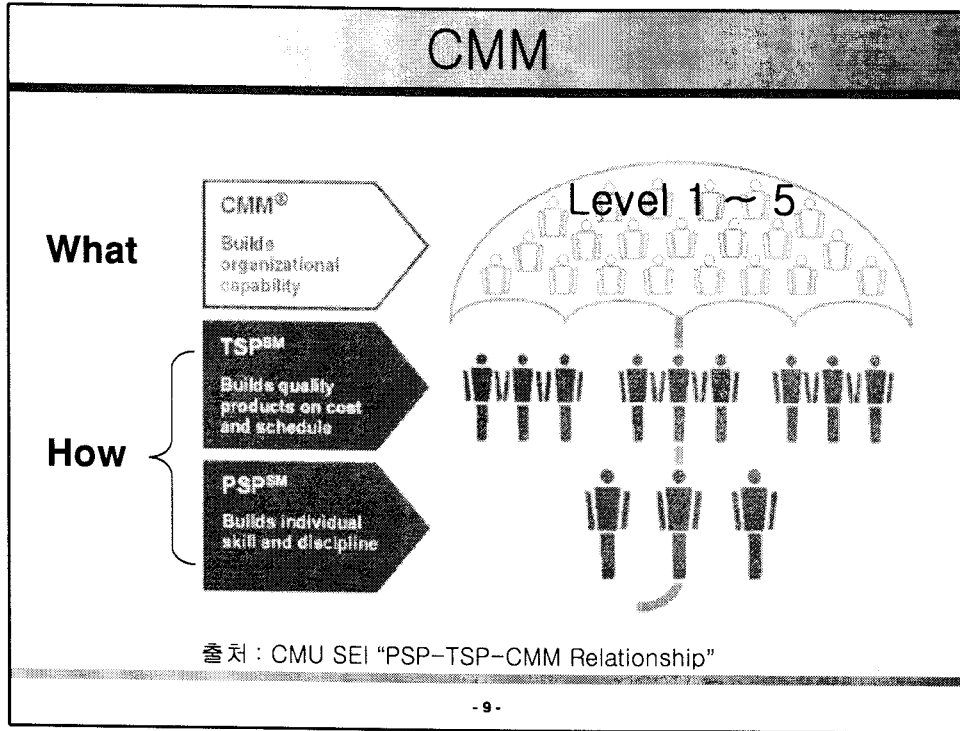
CMM

CMM®
Builds organizational capability

What

TSP$^{SM}$
Builds quality products on cost and schedule

How

PSP$^{SM}$
Builds individual skill and discipline

Level 1 ~ 5

출처 : CMU SEI "PSP-TSP-CMM Relationship"

- 9 -